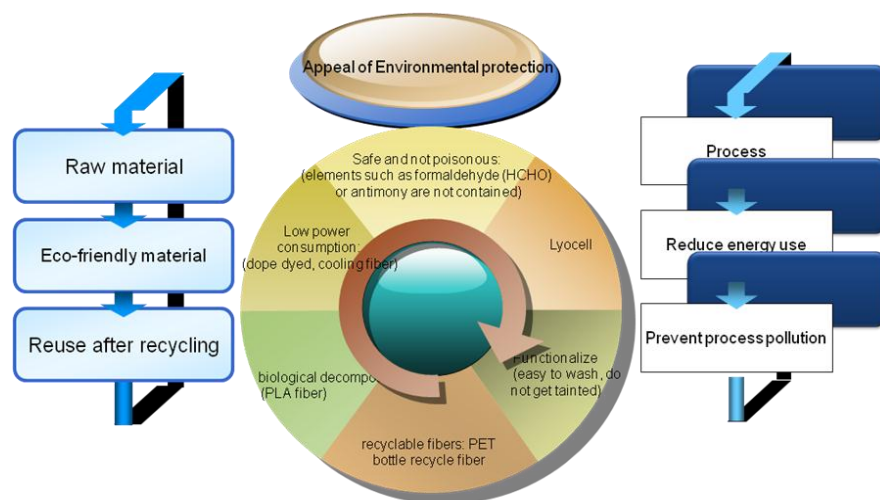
Appeal of Environmental protection

Raw material

Eco-friendly material

Reuse after recycling

Safe and not poisonous: (elements such as formaldehyde (HCHO) or antimony are not contained)

Lyocell

Low power consumption: (dope dyed, cooling fiber)

functionalize (easy to wash, do not get tainted)

biological decompo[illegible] (PLA fiber)

recyclable fibers: PET bottle recycle fiber

Process

Reduce energy use

Prevent process pollution